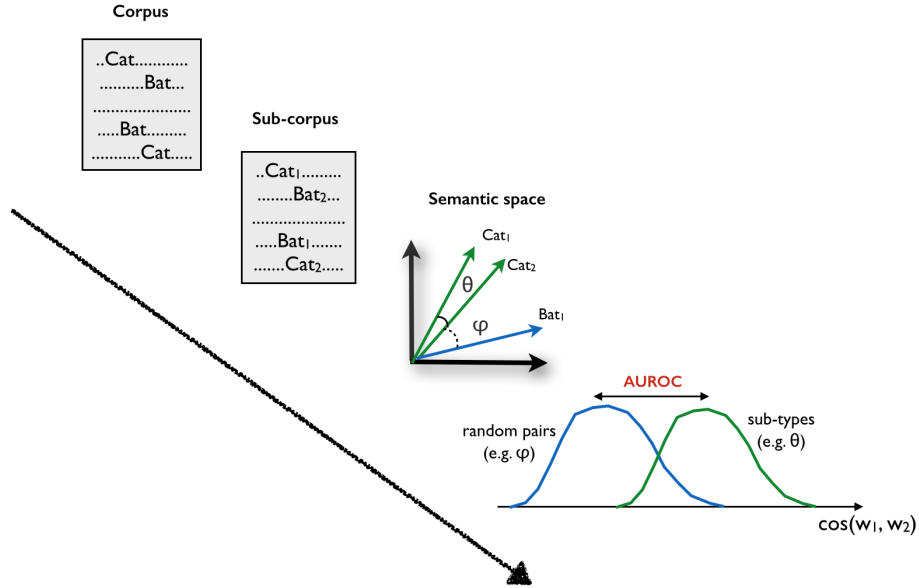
Corpus

..Cat...........
..........Bat...
.....................
.....Bat.........
...........Cat.....

Sub-corpus

..Cat$_1$.........
........Bat$_2$...
.....................
.....Bat$_1$.......
.......Cat$_2$.....

Semantic space

Cat$_1$
Cat$_2$
θ
φ
Bat$_1$

AUROC

random pairs (e.g. φ)

sub-types (e.g. θ)

cos(w$_1$, w$_2$)